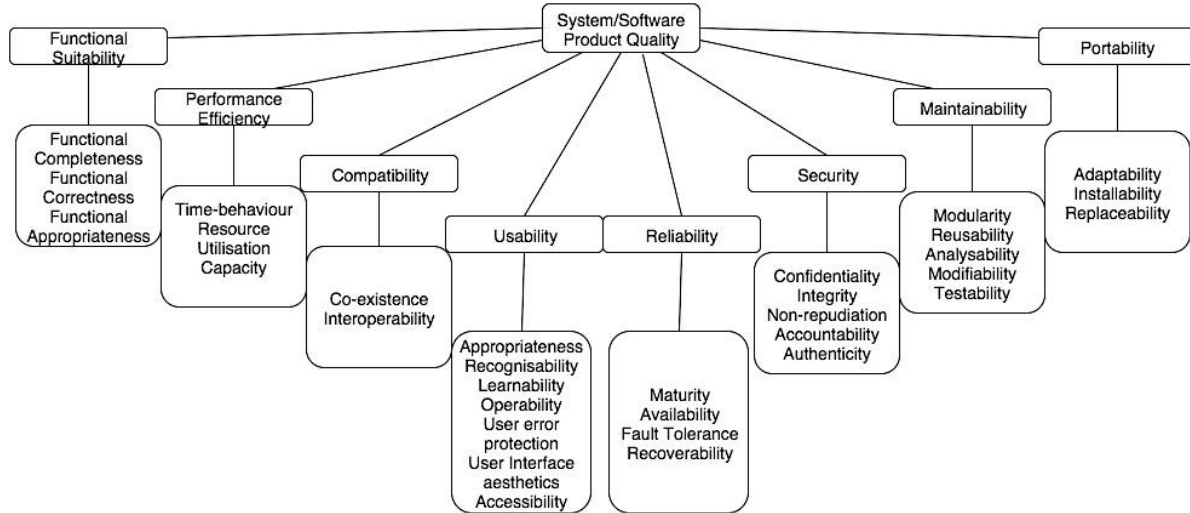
System/Software Product Quality

Functional Suitability

Functional Completeness
Functional Correctness
Functional Appropriateness

Performance Efficiency

Time-behaviour
Resource Utilisation
Capacity

Compatibility

Co-existence
Interoperability

Usability

Appropriateness
Recognisability
Learnability
Operability
User error protection
User Interface aesthetics
Accessibility

Reliability

Maturity
Availability
Fault Tolerance
Recoverability

Security

Confidentiality
Integrity
Non-repudiation
Accountability
Authenticity

Maintainability

Modularity
Reusability
Analysability
Modifiability
Testability

Portability

Adaptability
Installability
Replaceability